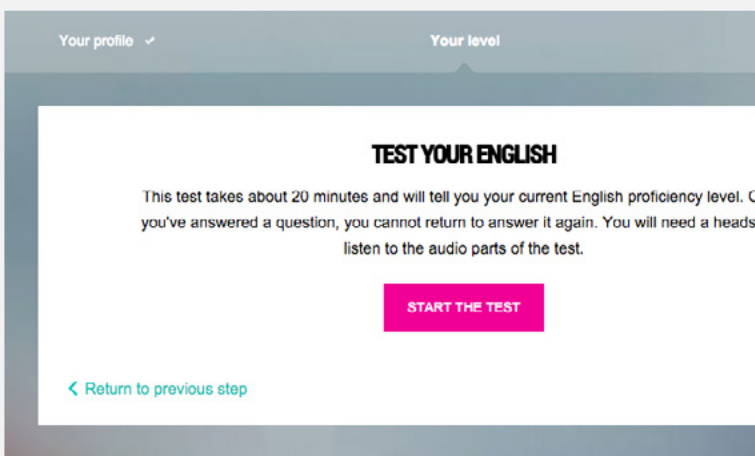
Your profile ✓

Your level

TEST YOUR ENGLISH

This test takes about 20 minutes and will tell you your current English proficiency level. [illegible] you've answered a question, you cannot return to answer it again. You will need a heads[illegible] listen to the audio parts of the test.

START THE TEST

‹ Return to previous step